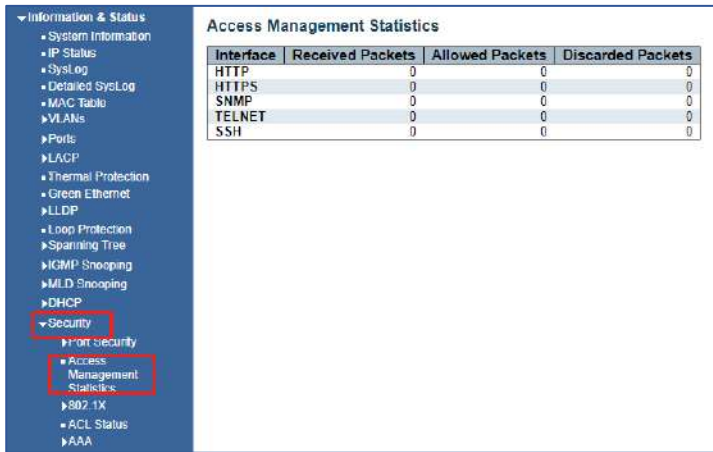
▾Information & Status
• System Information
• IP Status
• SysLog
• Detailed SysLog
• MAC Table
▸VLANs
▸Ports
▸LACP
• Thermal Protection
• Green Ethernet
▸LLDP
• Loop Protection
▸Spanning Tree
▸IGMP Snooping
▸MLD Snooping
▸DHCP
▾Security
▸Port Security
• Access Management Statistics
▸802.1X
• ACL Status
▸AAA

Access Management Statistics

| Interface | Received Packets | Allowed Packets | Discarded Packets |
|---|---|---|---|
| HTTP | 0 | 0 | 0 |
| HTTPS | 0 | 0 | 0 |
| SNMP | 0 | 0 | 0 |
| TELNET | 0 | 0 | 0 |
| SSH | 0 | 0 | 0 |